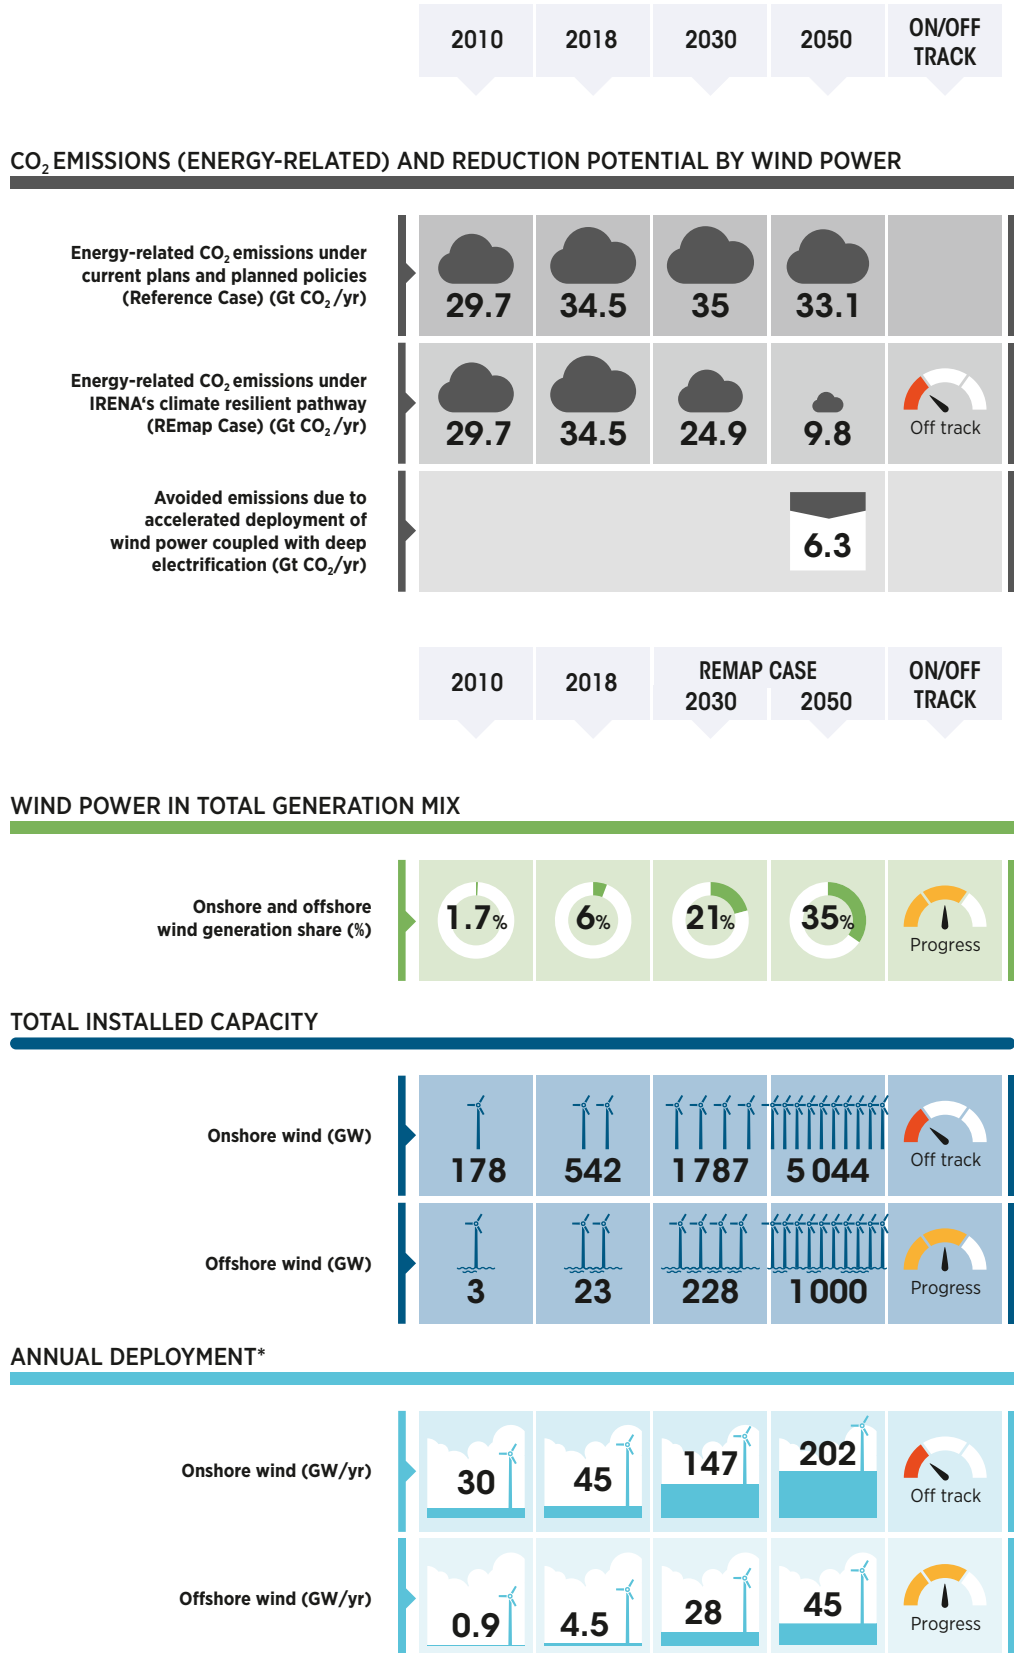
| 2010 | 2018 | 2030 | 2050 | ON/OFF TRACK |
|---|---|---|---|---|

$CO_2$ EMISSIONS (ENERGY-RELATED) AND REDUCTION POTENTIAL BY WIND POWER

| | 2010 | 2018 | 2030 | 2050 | ON/OFF TRACK |
|---|---|---|---|---|---|
| Energy-related $CO_2$ emissions under current plans and planned policies (Reference Case) (Gt $CO_2$/yr) | 29.7 | 34.5 | 35 | 33.1 | |
| Energy-related $CO_2$ emissions under IRENA's climate resilient pathway (REmap Case) (Gt $CO_2$/yr) | 29.7 | 34.5 | 24.9 | 9.8 | Off track |
| Avoided emissions due to accelerated deployment of wind power coupled with deep electrification (Gt $CO_2$/yr) | | | | 6.3 | |

| 2010 | 2018 | REMAP CASE 2030 | REMAP CASE 2050 | ON/OFF TRACK |
|---|---|---|---|---|

WIND POWER IN TOTAL GENERATION MIX

| | 2010 | 2018 | 2030 | 2050 | ON/OFF TRACK |
|---|---|---|---|---|---|
| Onshore and offshore wind generation share (%) | 1.7% | 6% | 21% | 35% | Progress |

TOTAL INSTALLED CAPACITY

| | 2010 | 2018 | 2030 | 2050 | ON/OFF TRACK |
|---|---|---|---|---|---|
| Onshore wind (GW) | 178 | 542 | 1 787 | 5 044 | Off track |
| Offshore wind (GW) | 3 | 23 | 228 | 1 000 | Progress |

ANNUAL DEPLOYMENT*

| | 2010 | 2018 | 2030 | 2050 | ON/OFF TRACK |
|---|---|---|---|---|---|
| Onshore wind (GW/yr) | 30 | 45 | 147 | 202 | Off track |
| Offshore wind (GW/yr) | 0.9 | 4.5 | 28 | 45 | Progress |